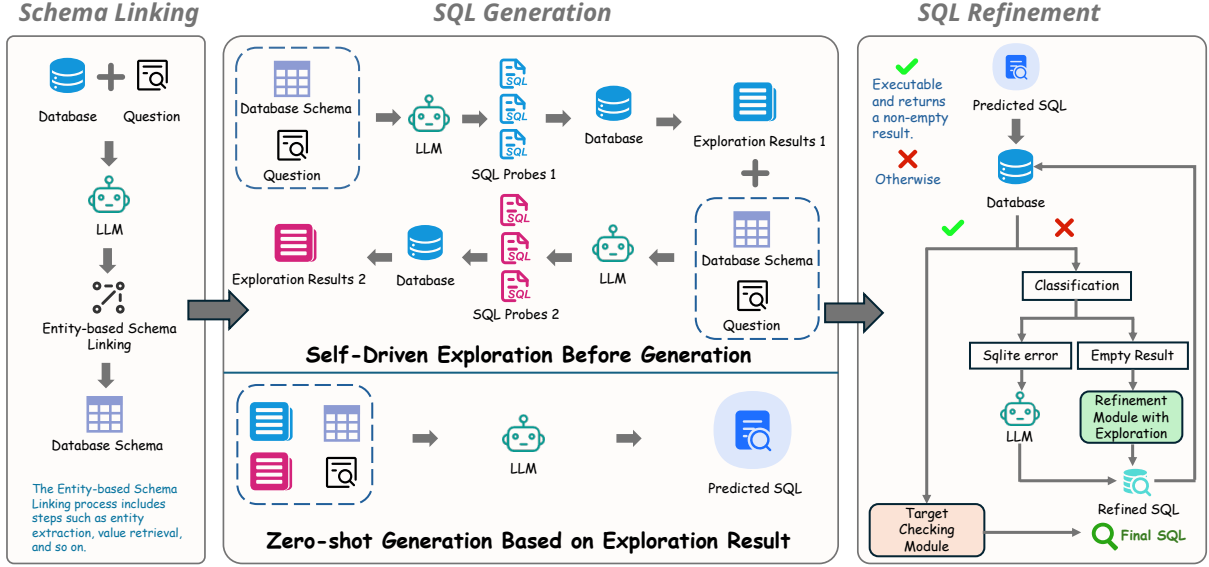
Schema Linking

Database Question

LLM

Entity-based Schema Linking

Database Schema

The Entity-based Schema Linking process includes steps such as entity extraction, value retrieval, and so on.

SQL Generation

Database Schema

Question

LLM

SQL

SQL

SQL

SQL Probes 1

Database

Exploration Results 1

Exploration Results 2

Database

SQL

SQL

SQL

SQL Probes 2

LLM

Database Schema

Question

Self-Driven Exploration Before Generation

LLM

Predicted SQL

Zero-shot Generation Based on Exploration Result

SQL Refinement

Executable and returns a non-empty result.

Otherwise

Predicted SQL

Database

Classification

Sqlite error

Empty Result

LLM

Refinement Module with Exploration

Refined SQL

Target Checking Module

Final SQL